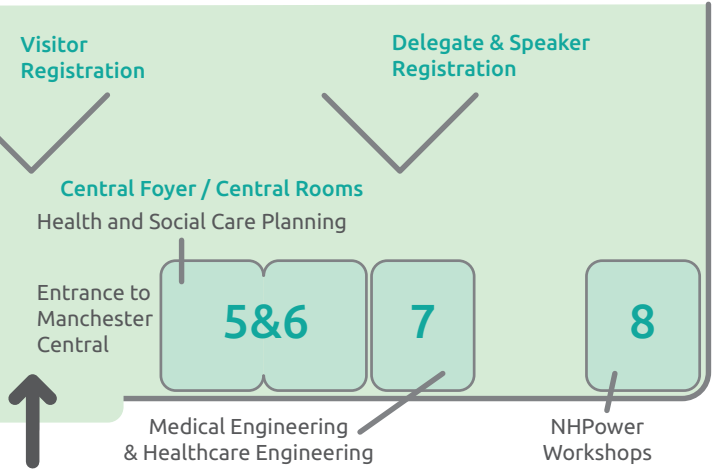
Visitor Registration

Delegate & Speaker Registration

Central Foyer / Central Rooms

Health and Social Care Planning

Entrance to Manchester Central

5&6

7

8

Medical Engineering & Healthcare Engineering

NHPower Workshops